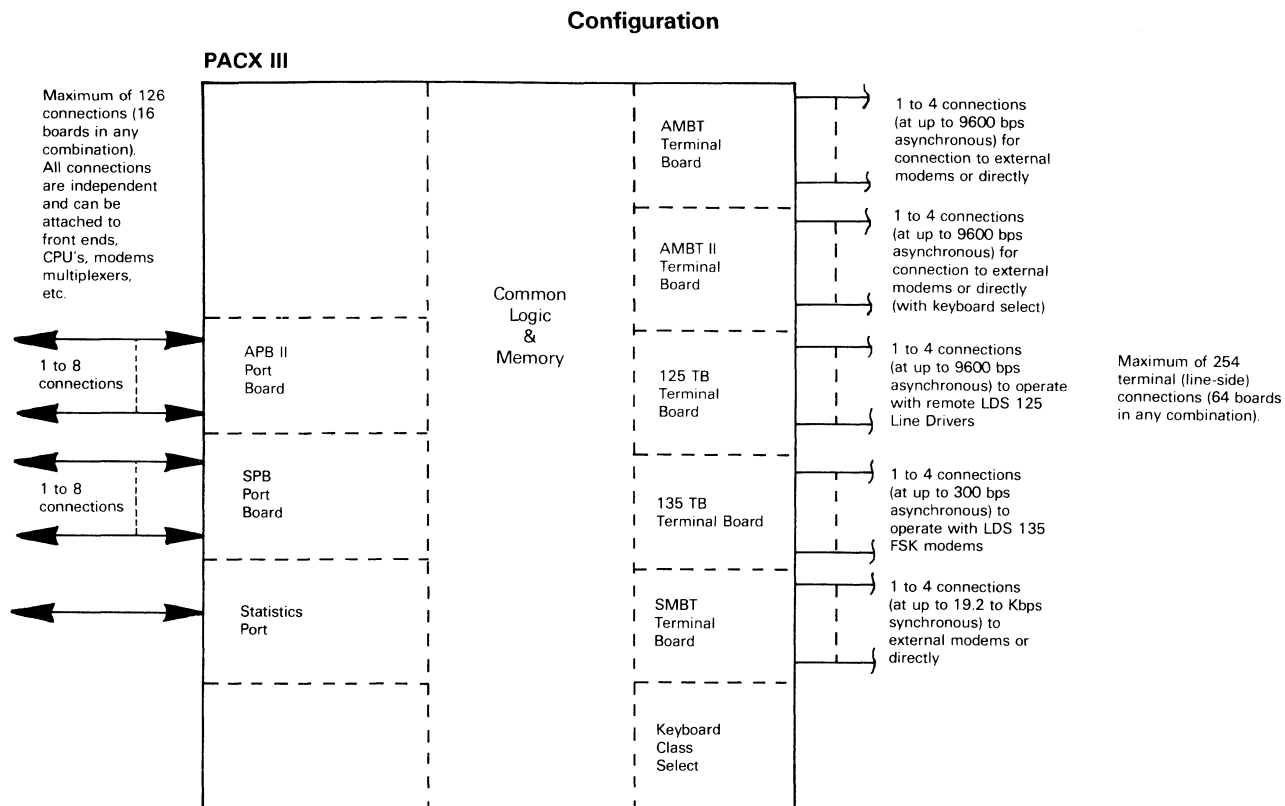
Configuration

PACX III

Maximum of 126 connections (16 boards in any combination). All connections are independent and can be attached to front ends, CPU's, modems multiplexers, etc.

1 to 8 connections

1 to 8 connections

APB II Port Board

SPB Port Board

Statistics Port

Common Logic & Memory

AMBT Terminal Board

AMBT II Terminal Board

125 TB Terminal Board

135 TB Terminal Board

SMBT Terminal Board

Keyboard Class Select

1 to 4 connections (at up to 9600 bps asynchronous) for connection to external modems or directly

1 to 4 connections (at up to 9600 bps asynchronous) for connection to external modems or directly (with keyboard select)

1 to 4 connections (at up to 9600 bps asynchronous) to operate with remote LDS 125 Line Drivers

1 to 4 connections (at up to 300 bps asynchronous) to operate with LDS 135 FSK modems

1 to 4 connections (at up to 19.2 to Kbps synchronous) to external modems or directly

Maximum of 254 terminal (line-side) connections (64 boards in any combination).